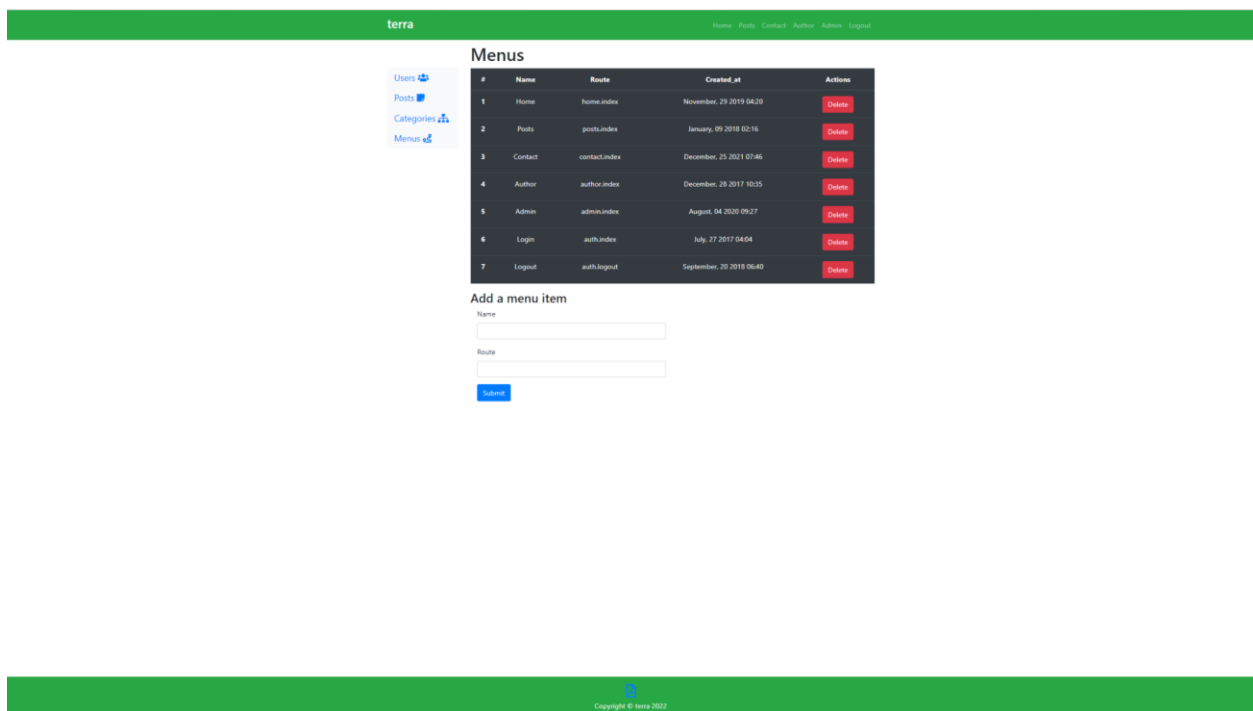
terra

Home Posts Contact Author Admin Logout

Users
Posts
Categories
Menus

Menus

| # | Name | Route | Created_at | Actions |
|---|---|---|---|---|
| 1 | Home | home.index | November, 29 2019 04:20 | Delete |
| 2 | Posts | posts.index | January, 09 2018 02:16 | Delete |
| 3 | Contact | contact.index | December, 25 2021 07:46 | Delete |
| 4 | Author | author.index | December, 28 2017 10:35 | Delete |
| 5 | Admin | admin.index | August, 04 2020 09:27 | Delete |
| 6 | Login | auth.index | July, 27 2017 04:04 | Delete |
| 7 | Logout | auth.logout | September, 20 2018 06:40 | Delete |

Add a menu item

Name

Route

Submit

Copyright © terra 2022